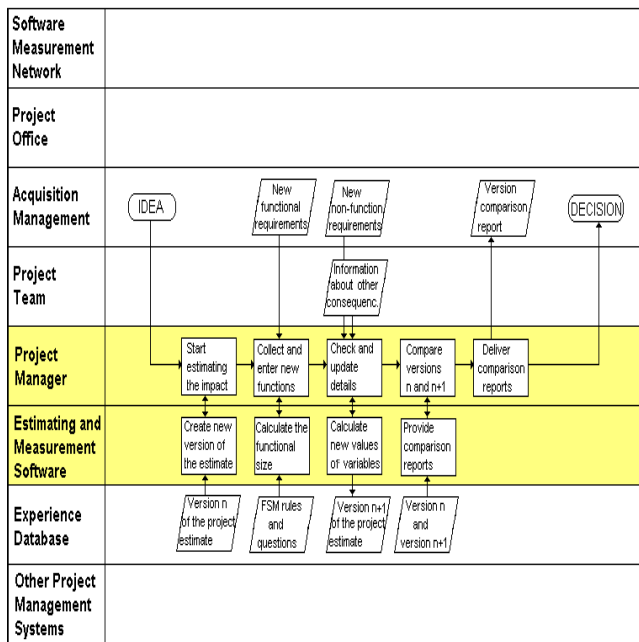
Software Measurement Network

Project Office

Acquisition Management

IDEA

New functional requirements

New non-function requirements

Version comparison report

DECISION

Project Team

Information about other consequenc.

Project Manager

Start estimating the impact

Collect and enter new functions

Check and update details

Compare versions n and n+1

Deliver comparison reports

Estimating and Measurement Software

Create new version of the estimate

Calculate the functional size

Calculate new values of variables

Provide comparison reports

Experience Database

Version n of the project estimate

FSM rules and questions

Version n+1 of the project estimate

Version n and version n+1

Other Project Management Systems